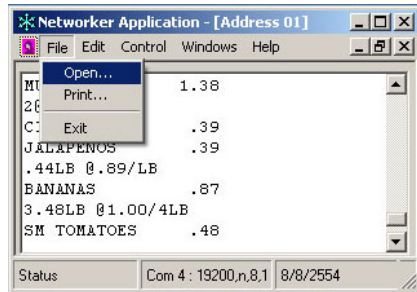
Networker Application - [Address 01]

File Edit Control Windows Help

Open...
Print...
Exit

MU 1.38
2@
CI .39
JALAPENOS .39
.44LB @.89/LB
BANANAS .87
3.48LB @1.00/4LB
SM TOMATOES .48

Status | Com 4 : 19200,n,8,1 | 8/8/2554